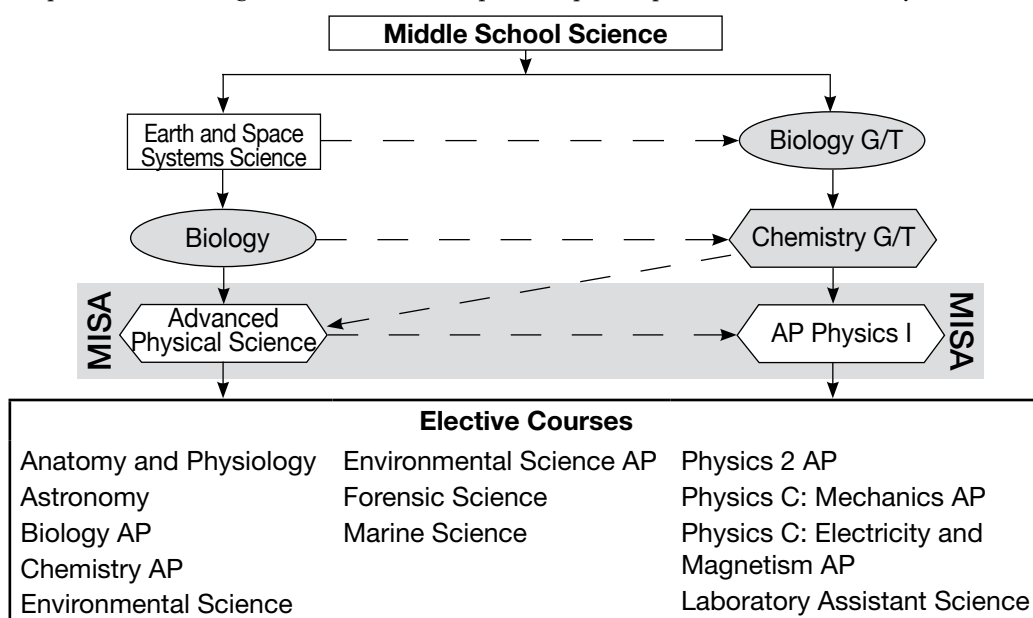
Middle School Science

Earth and Space Systems Science

Biology G/T

Biology

Chemistry G/T

MISA

Advanced Physical Science

AP Physics I

MISA

Elective Courses

Anatomy and Physiology
Astronomy
Biology AP
Chemistry AP
Environmental Science

Environmental Science AP
Forensic Science
Marine Science

Physics 2 AP
Physics C: Mechanics AP
Physics C: Electricity and Magnetism AP
Laboratory Assistant Science